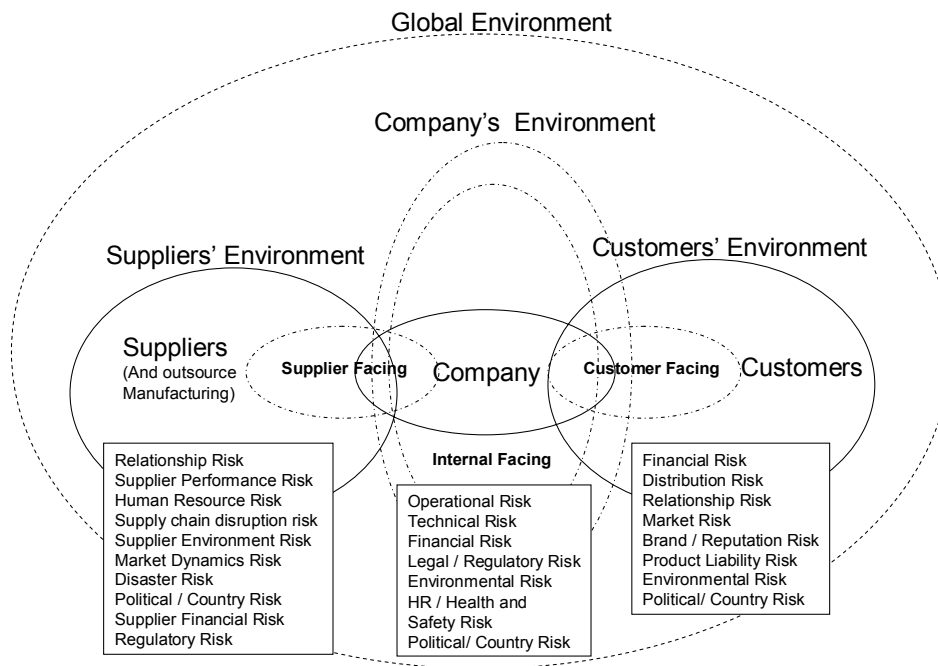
Global Environment

Company's Environment

Suppliers' Environment

Customers' Environment

Suppliers
(And outsource Manufacturing)

Supplier Facing

Company

Customer Facing

Customers

Internal Facing

Relationship Risk
Supplier Performance Risk
Human Resource Risk
Supply chain disruption risk
Supplier Environment Risk
Market Dynamics Risk
Disaster Risk
Political / Country Risk
Supplier Financial Risk
Regulatory Risk

Operational Risk
Technical Risk
Financial Risk
Legal / Regulatory Risk
Environmental Risk
HR / Health and Safety Risk
Political/ Country Risk

Financial Risk
Distribution Risk
Relationship Risk
Market Risk
Brand / Reputation Risk
Product Liability Risk
Environmental Risk
Political/ Country Risk